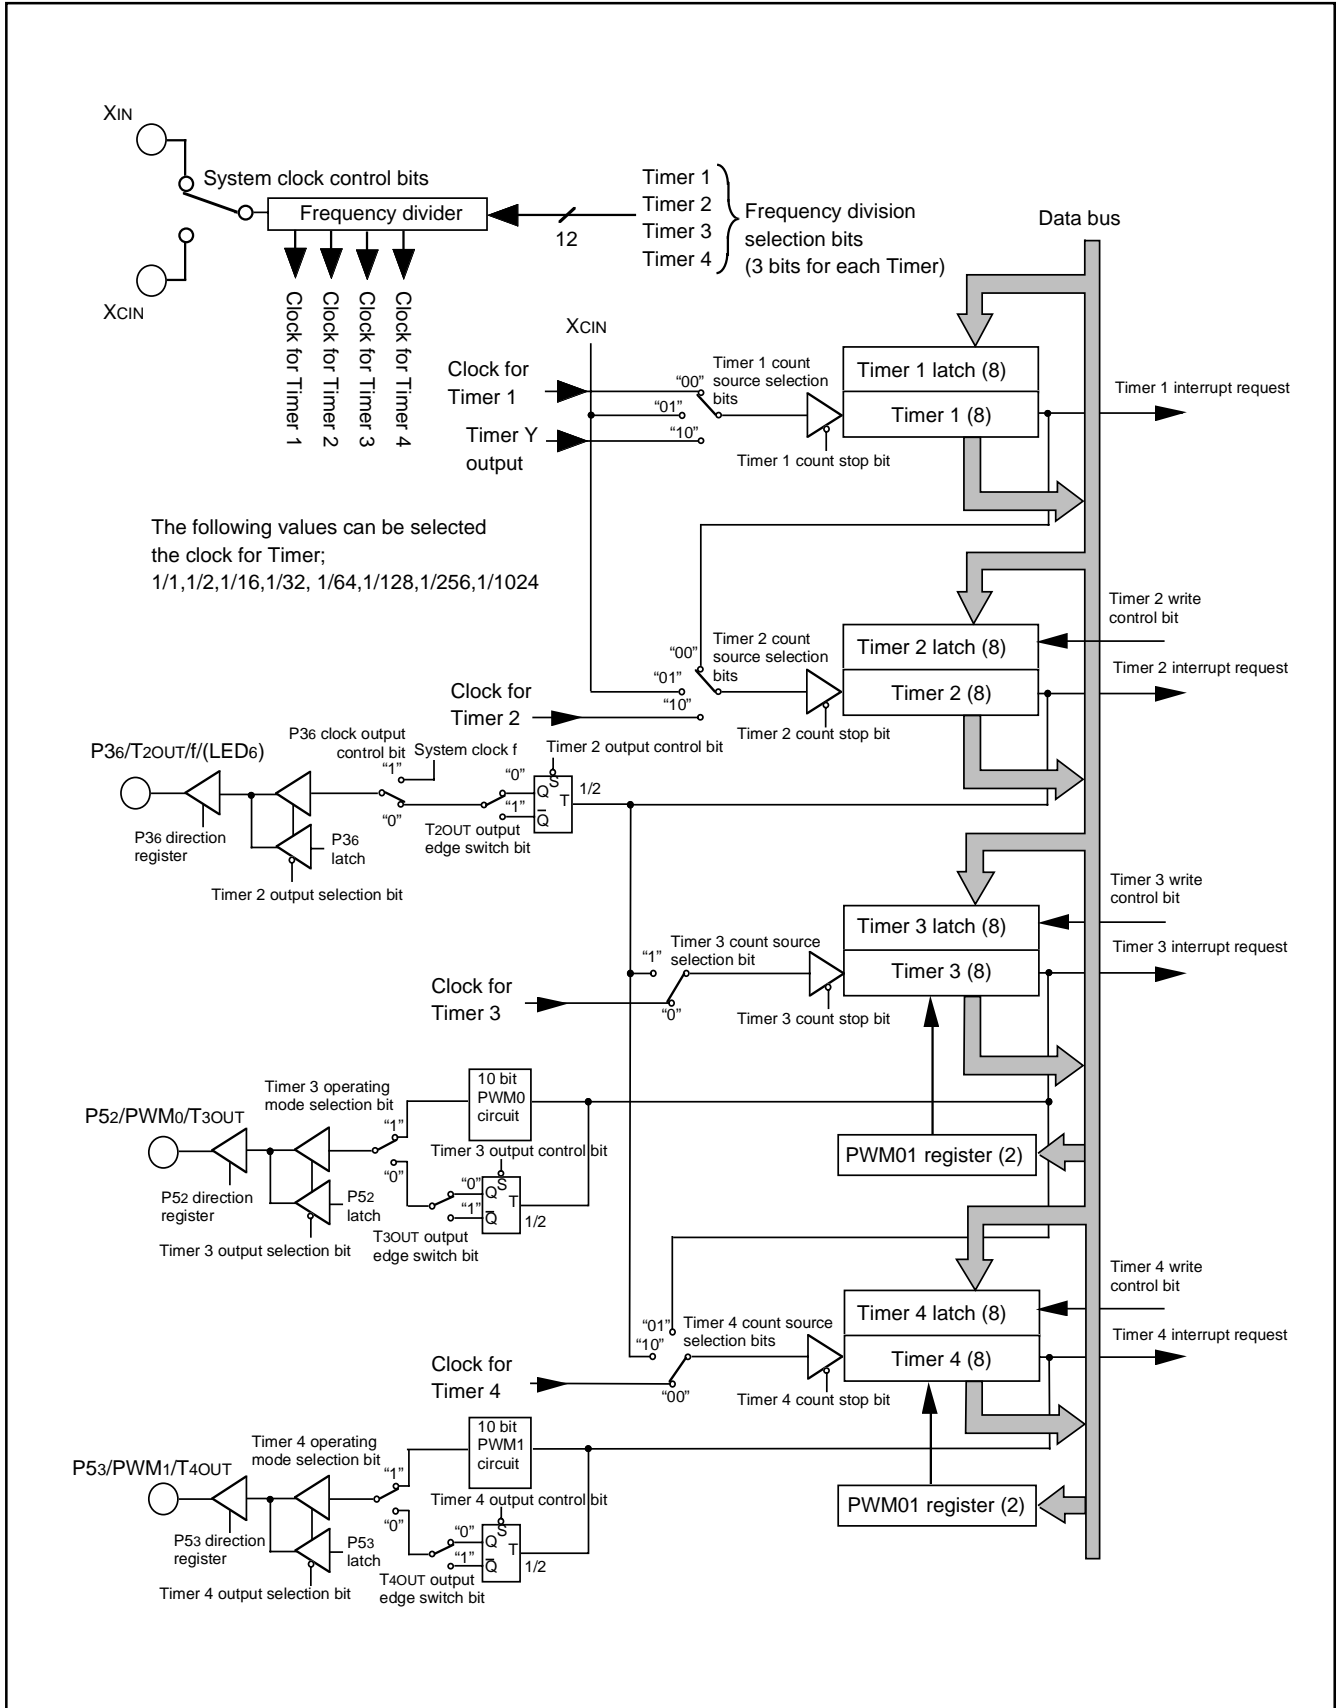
XIN

System clock control bits

Frequency divider

12

Timer 1
Timer 2
Timer 3
Timer 4

Frequency division selection bits (3 bits for each Timer)

Data bus

XCIN

Clock for Timer 1
Clock for Timer 2
Clock for Timer 3
Clock for Timer 4

XCIN

Clock for Timer 1

"00"
"01"
"10"

Timer 1 count source selection bits

Timer Y output

Timer 1 latch (8)

Timer 1 (8)

Timer 1 interrupt request

Timer 1 count stop bit

The following values can be selected the clock for Timer;
1/1,1/2,1/16,1/32, 1/64,1/128,1/256,1/1024

Timer 2 write control bit

"00"
"01"
"10"

Timer 2 count source selection bits

Timer 2 latch (8)

Timer 2 interrupt request

Clock for Timer 2

Timer 2 (8)

Timer 2 count stop bit

P36/T2OUT/f/(LED6)

P36 clock output control bit

System clock f

Timer 2 output control bit

"1"
"0"
"0"
"1"

S
Q
T
$\overline{Q}$

1/2

P36 direction register

P36 latch

T2OUT output edge switch bit

Timer 2 output selection bit

Timer 3 write control bit

Timer 3 latch (8)

Timer 3 interrupt request

"1"

Timer 3 count source selection bit

Clock for Timer 3

Timer 3 (8)

"0"

Timer 3 count stop bit

Timer 3 operating mode selection bit

10 bit PWM0 circuit

P52/PWM0/T3OUT

"1"

Timer 3 output control bit

PWM01 register (2)

"0"
"0"
"1"

S
Q
T
$\overline{Q}$

1/2

P52 direction register

P52 latch

Timer 3 output selection bit

T3OUT output edge switch bit

Timer 4 write control bit

"01"
"10"

Timer 4 count source selection bits

Timer 4 latch (8)

Timer 4 interrupt request

Clock for Timer 4

Timer 4 (8)

"00"

Timer 4 count stop bit

Timer 4 operating mode selection bit

10 bit PWM1 circuit

P53/PWM1/T4OUT

"1"

Timer 4 output control bit

PWM01 register (2)

"0"
"0"
"1"

S
Q
T
$\overline{Q}$

1/2

P53 direction register

P53 latch

Timer 4 output selection bit

T4OUT output edge switch bit